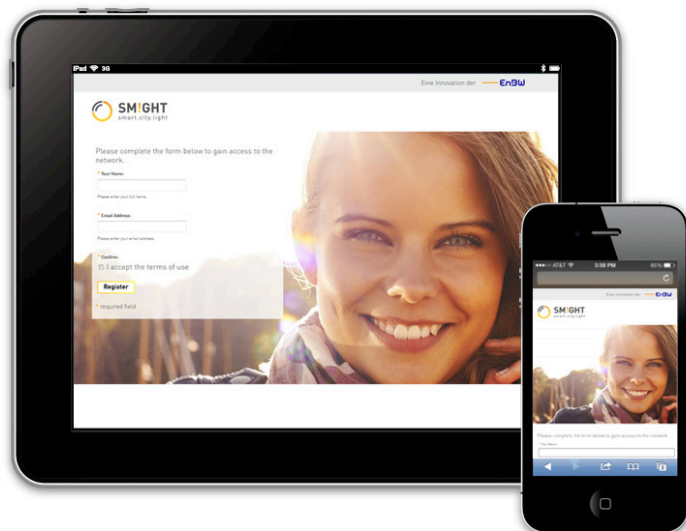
iPad 3G

Eine Innovation der EnBW

SM!GHT
smart.city.light

Please complete the form below to gain access to the network.

* Your Name:

Please enter your full name

* Email Address:

Please enter your email address

* Confirm:

I accept the terms of use

Register

* required field

AT&T 3:58 PM 60 %

Eine Innovation der EnBW

SM!GHT
smart.city.light

Please complete the form below to gain access to the network.

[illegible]

2